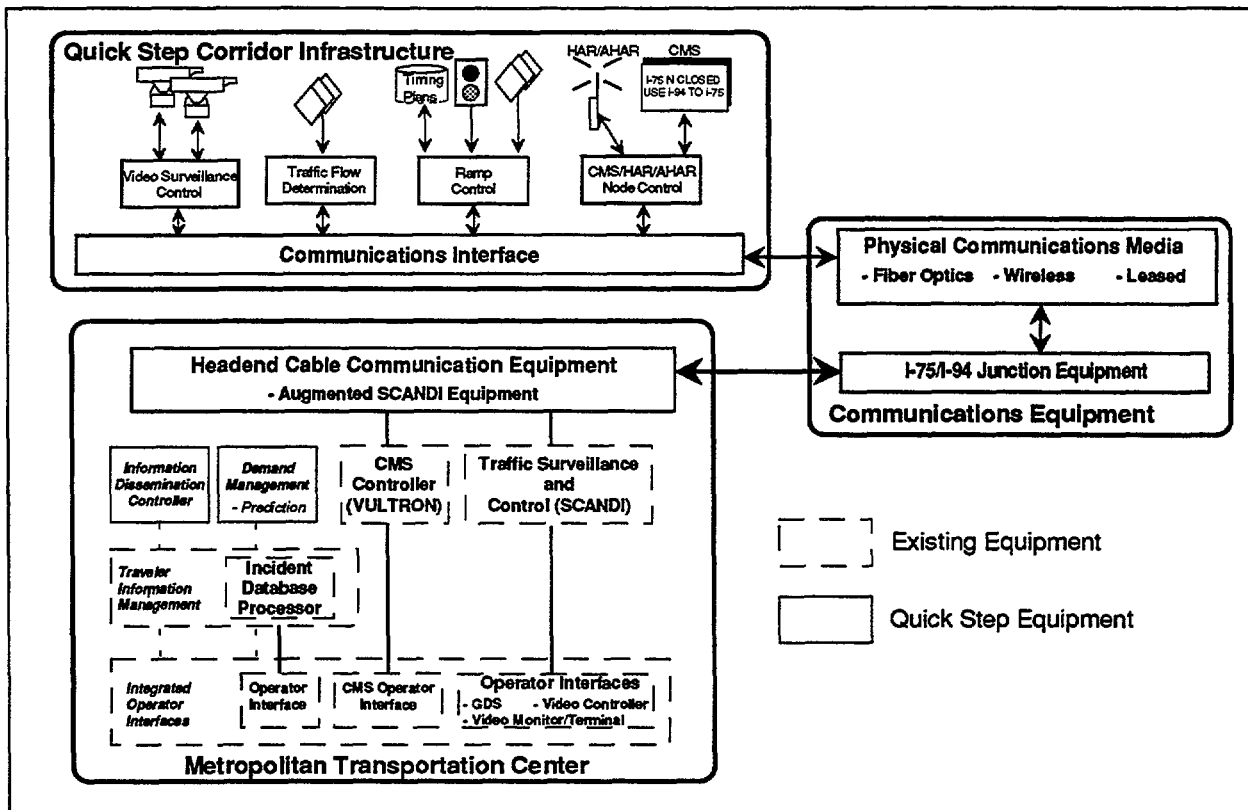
Quick Step Corridor Infrastructure

HAR/AHAR

CMS

Timing Plans

I-75 N CLOSED USE I-94 TO I-75

Video Surveillance Control

Traffic Flow Determination

Ramp Control

CMS/HAR/AHAR Node Control

Communications Interface

Physical Communications Media
- Fiber Optics - Wireless - Leased

I-75/I-94 Junction Equipment

Communications Equipment

Headend Cable Communication Equipment
- Augmented SCANDI Equipment

Information Dissemination Controller

Demand Management
- Prediction

CMS Controller (VULTRON)

Traffic Surveillance and Control (SCANDI)

Traveler Information Management

Incident Database Processor

Integrated Operator Interfaces

Operator Interface

CMS Operator Interface

Operator Interfaces
- GDS - Video Controller
- Video Monitor/Terminal

Metropolitan Transportation Center

Existing Equipment

Quick Step Equipment